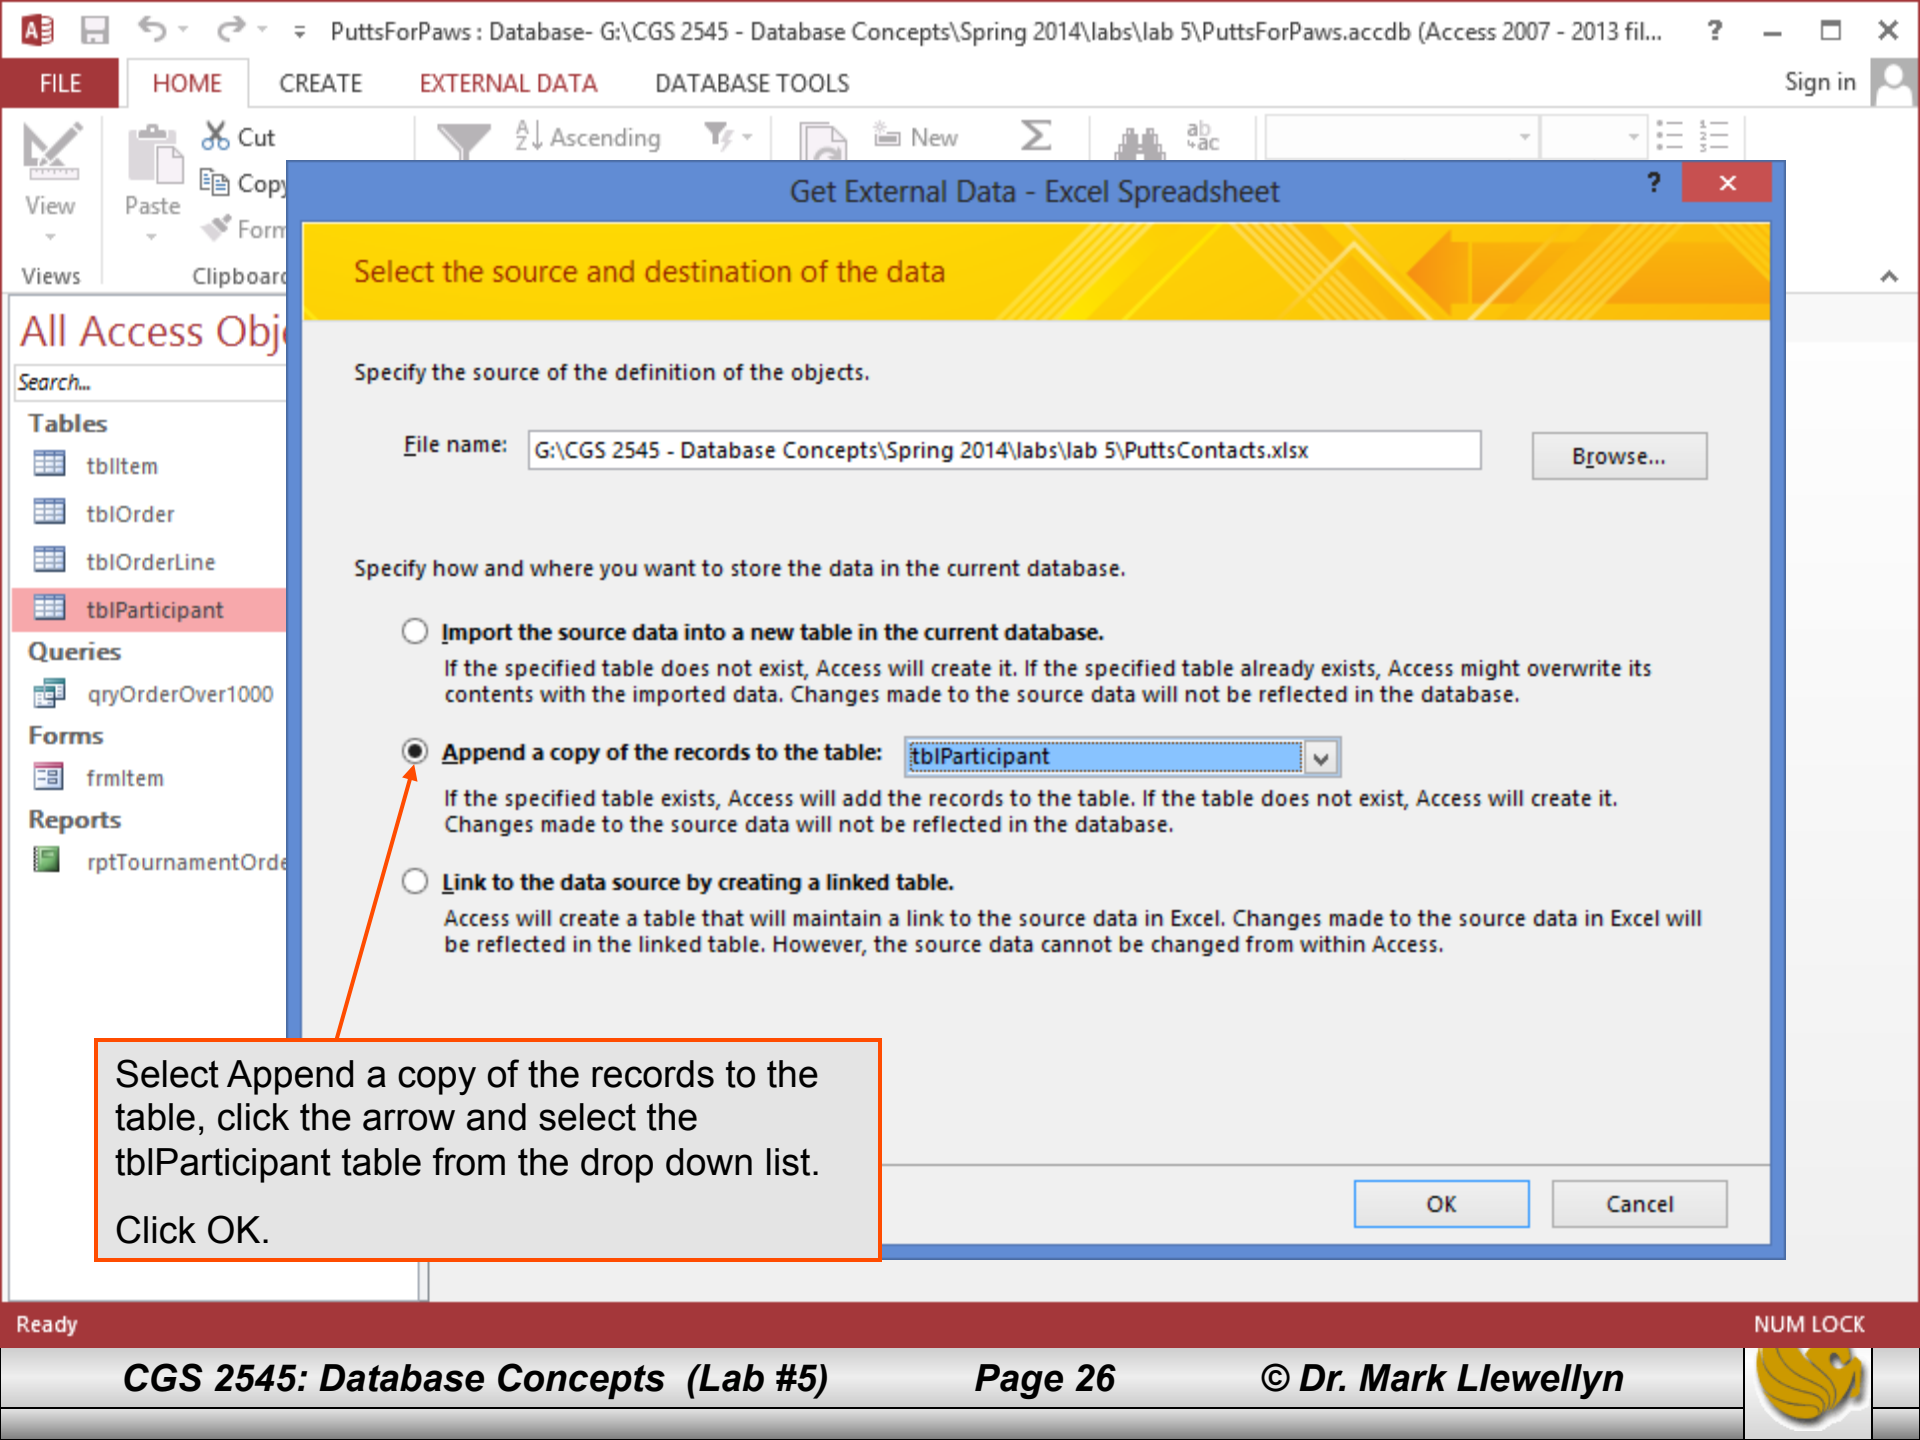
PuttsForPaws : Database- G:\CGS 2545 - Database Concepts\Spring 2014\labs\lab 5\PuttsForPaws.accdb (Access 2007 - 2013 fil...

FILE HOME CREATE EXTERNAL DATA DATABASE TOOLS Sign in

View Paste Cut Copy Form Ascending New

Views Clipboard

All Access Obj

Search...

Tables
tblItem
tblOrder
tblOrderLine
tblParticipant
Queries
qryOrderOver1000
Forms
frmItem
Reports
rptTournamentOrde

Get External Data - Excel Spreadsheet

Select the source and destination of the data

Specify the source of the definition of the objects.

File name: G:\CGS 2545 - Database Concepts\Spring 2014\labs\lab 5\PuttsContacts.xlsx Browse...

Specify how and where you want to store the data in the current database.

Import the source data into a new table in the current database.
If the specified table does not exist, Access will create it. If the specified table already exists, Access might overwrite its contents with the imported data. Changes made to the source data will not be reflected in the database.

Append a copy of the records to the table: tblParticipant
If the specified table exists, Access will add the records to the table. If the table does not exist, Access will create it. Changes made to the source data will not be reflected in the database.

Link to the data source by creating a linked table.
Access will create a table that will maintain a link to the source data in Excel. Changes made to the source data in Excel will be reflected in the linked table. However, the source data cannot be changed from within Access.

Select Append a copy of the records to the table, click the arrow and select the tblParticipant table from the drop down list.

Click OK.

OK Cancel

Ready NUM LOCK

CGS 2545: Database Concepts (Lab #5) Page 26 © Dr. Mark Llewellyn